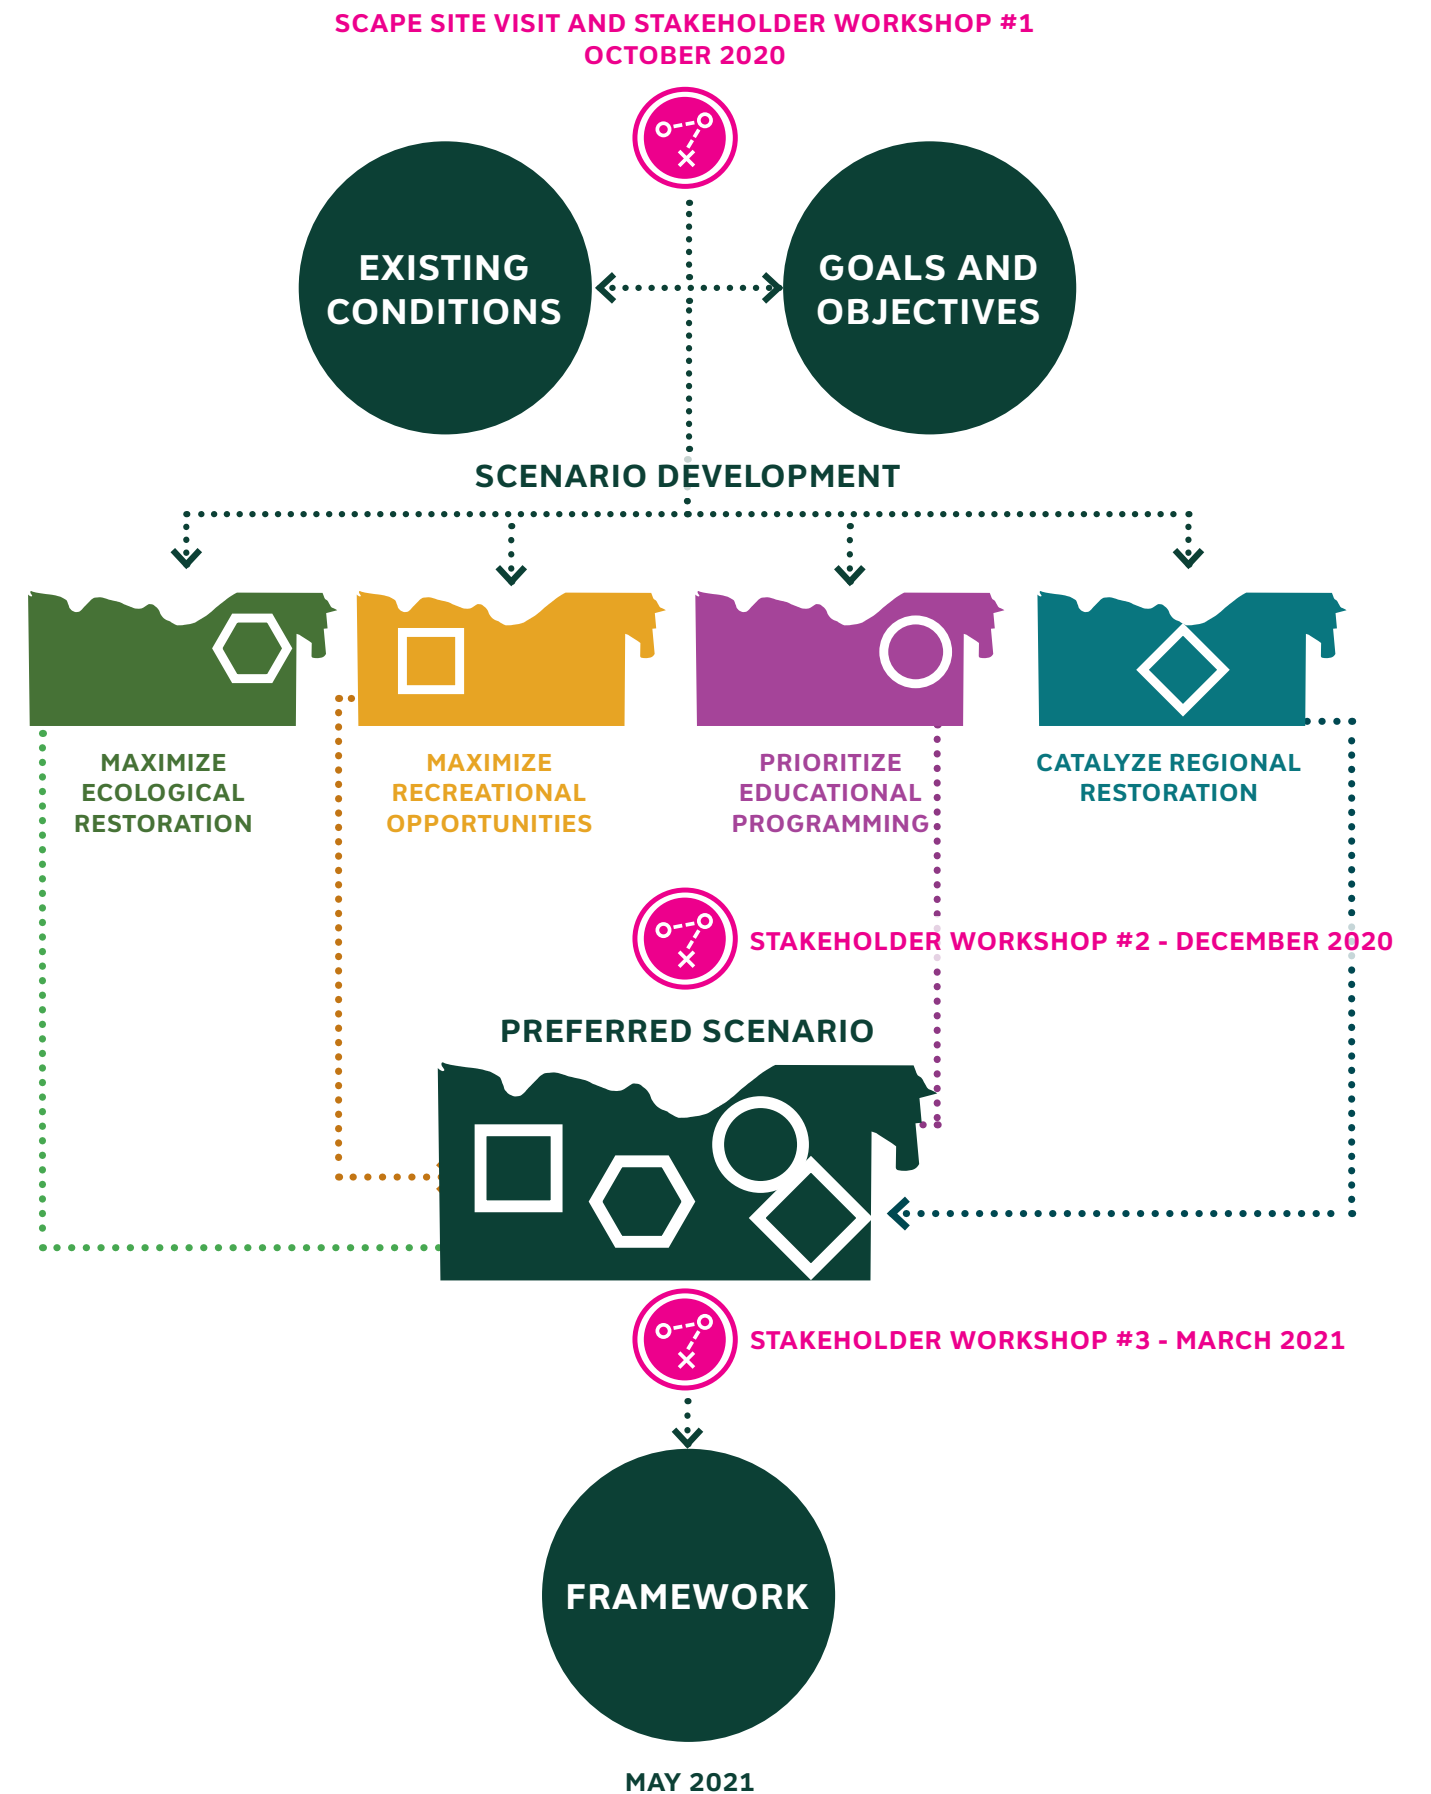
SCAPE SITE VISIT AND STAKEHOLDER WORKSHOP #1
OCTOBER 2020

EXISTING CONDITIONS

GOALS AND OBJECTIVES

SCENARIO DEVELOPMENT

MAXIMIZE ECOLOGICAL RESTORATION

MAXIMIZE RECREATIONAL OPPORTUNITIES

PRIORITIZE EDUCATIONAL PROGRAMMING

CATALYZE REGIONAL RESTORATION

STAKEHOLDER WORKSHOP #2 - DECEMBER 2020

PREFERRED SCENARIO

STAKEHOLDER WORKSHOP #3 - MARCH 2021

FRAMEWORK

MAY 2021